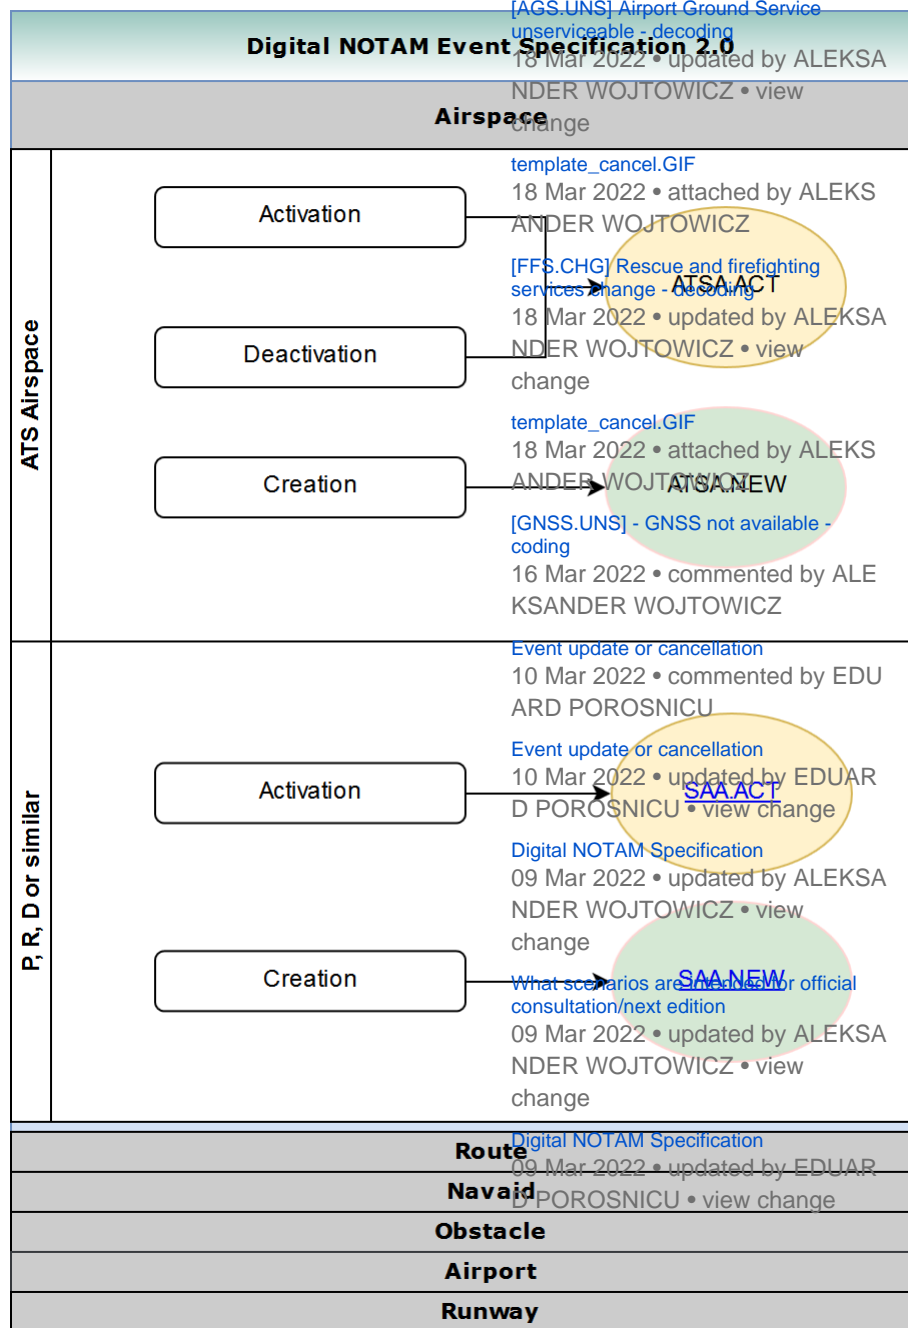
[AGS.UNS] Airport Ground Service unserviceable - decoding
Digital NOTAM Event Specification 2.0
18 Mar 2022 • updated by ALEKSANDER WOJTOWICZ • view change

Airspace

template_cancel.GIF
18 Mar 2022 • attached by ALEKSANDER WOJTOWICZ

[FFS.CHG] Rescue and firefighting services change - decoding
18 Mar 2022 • updated by ALEKSANDER WOJTOWICZ • view change

template_cancel.GIF
18 Mar 2022 • attached by ALEKSANDER WOJTOWICZ

[GNSS.UNS] - GNSS not available - coding
16 Mar 2022 • commented by ALEKSANDER WOJTOWICZ

ATS Airspace

Activation

Deactivation

Creation

ATSA.ACT

ATSA.NEW

Event update or cancellation
10 Mar 2022 • commented by EDUARD POROSNICU

Event update or cancellation
10 Mar 2022 • updated by EDUARD POROSNICU • view change

Digital NOTAM Specification
09 Mar 2022 • updated by ALEKSANDER WOJTOWICZ • view change

What scenarios are intended for official consultation/next edition
09 Mar 2022 • updated by ALEKSANDER WOJTOWICZ • view change

P, R, D or similar

Activation

Creation

SAA.ACT

SAA.NEW

Digital NOTAM Specification
09 Mar 2022 • updated by EDUARD POROSNICU • view change

Route

Navaid

Obstacle

Airport

Runway